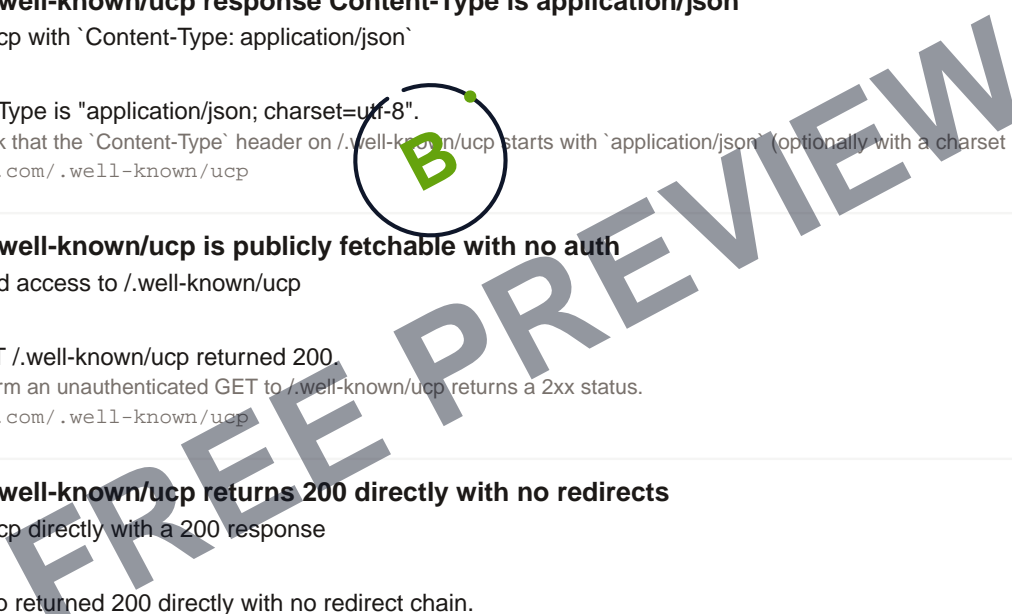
well-known/ucp response Content-Type is application/json
cp with `Content-Type: application/json`

Type is "application/json; charset=utf-8".
x that the `Content-Type` header on /.well-known/ucp starts with `application/json` (optionally with a charset
.com/.well-known/ucp

B

well-known/ucp is publicly fetchable with no auth
d access to /.well-known/ucp

T /.well-known/ucp returned 200.
rm an unauthenticated GET to /.well-known/ucp returns a 2xx status.
.com/.well-known/ucp

well-known/ucp returns 200 directly with no redirects
cp directly with a 200 response

p returned 200 directly with no redirect chain.

FREE PREVIEW